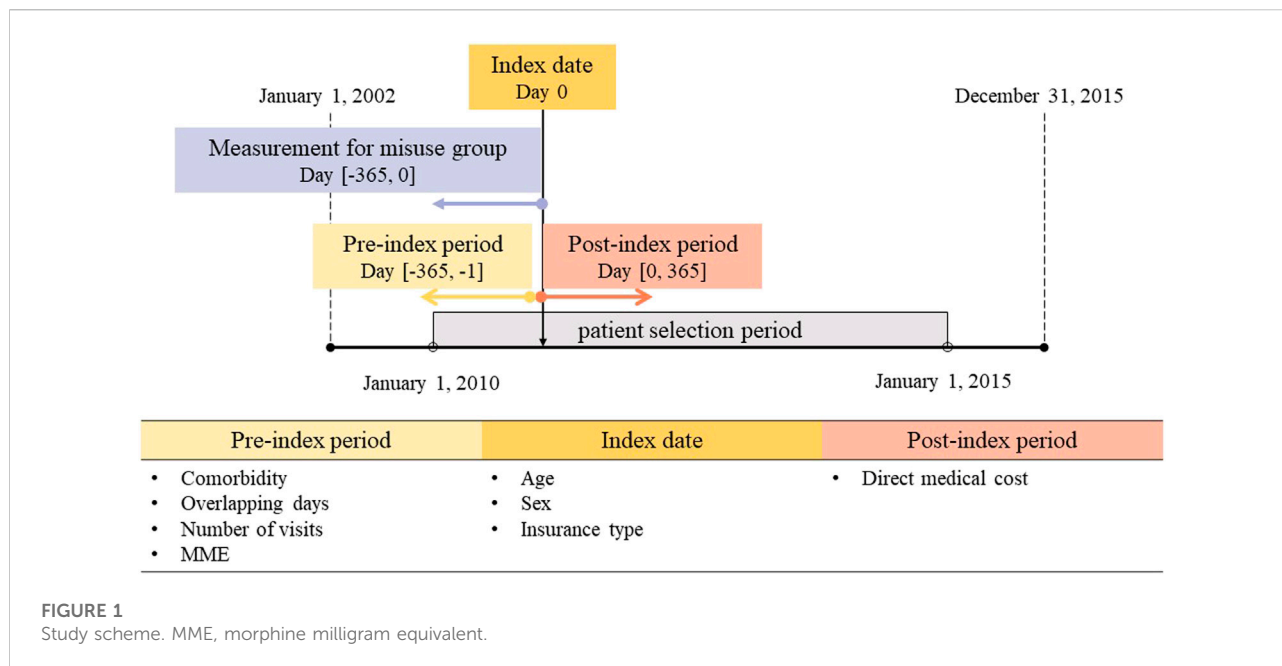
Index date
Day 0

January 1, 2002

December 31, 2015

Measurement for misuse group
Day [-365, 0]

Pre-index period
Day [-365, -1]

Post-index period
Day [0, 365]

patient selection period

January 1, 2010

January 1, 2015

| Pre-index period | Index date | Post-index period |
|---|---|---|
| • Comorbidity<br>• Overlapping days<br>• Number of visits<br>• MME | • Age<br>• Sex<br>• Insurance type | • Direct medical cost |

FIGURE 1
Study scheme. MME, morphine milligram equivalent.